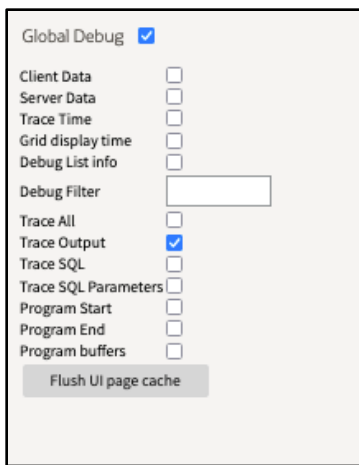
Global Debug

Client Data
Server Data
Trace Time
Grid display time
Debug List info
Debug Filter
Trace All
Trace Output
Trace SQL
Trace SQL Parameters
Program Start
Program End
Program buffers

Flush UI page cache